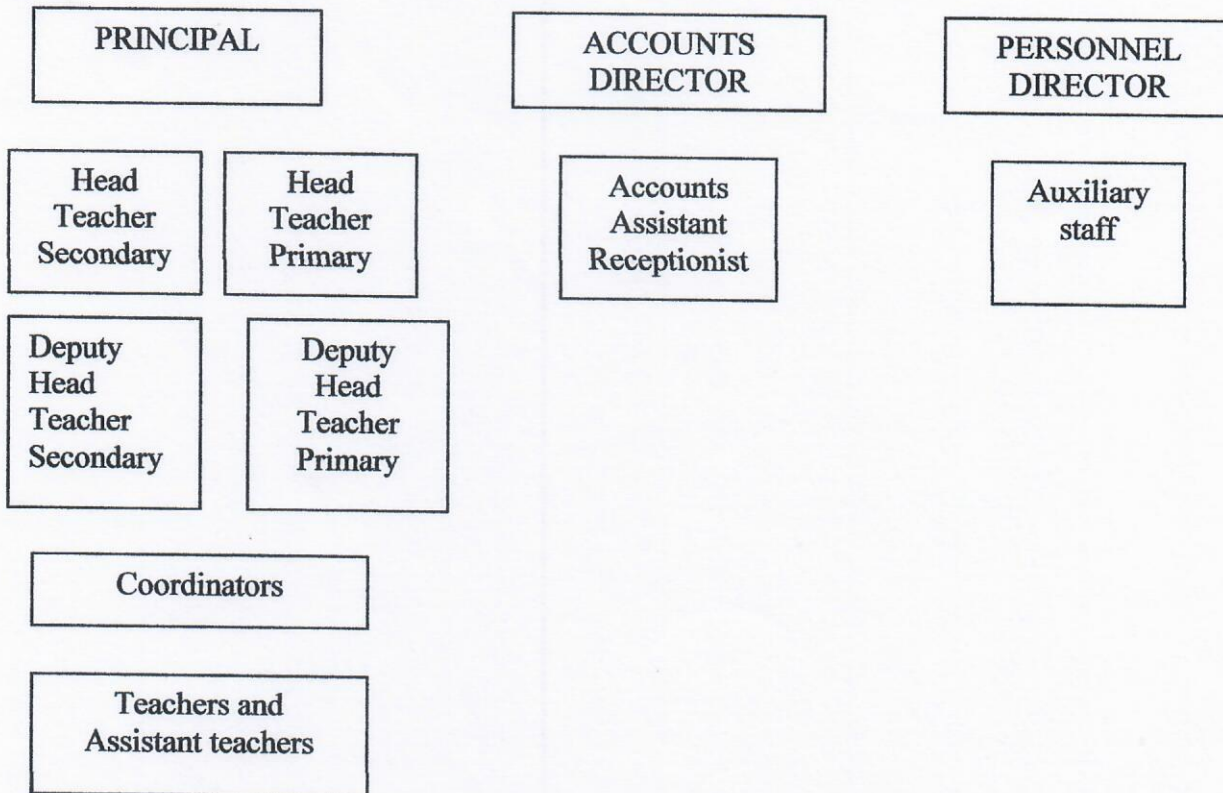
PRINCIPAL

ACCOUNTS DIRECTOR

PERSONNEL DIRECTOR

Head Teacher Secondary

Head Teacher Primary

Accounts Assistant Receptionist

Auxiliary staff

Deputy Head Teacher Secondary

Deputy Head Teacher Primary

Coordinators

Teachers and Assistant teachers